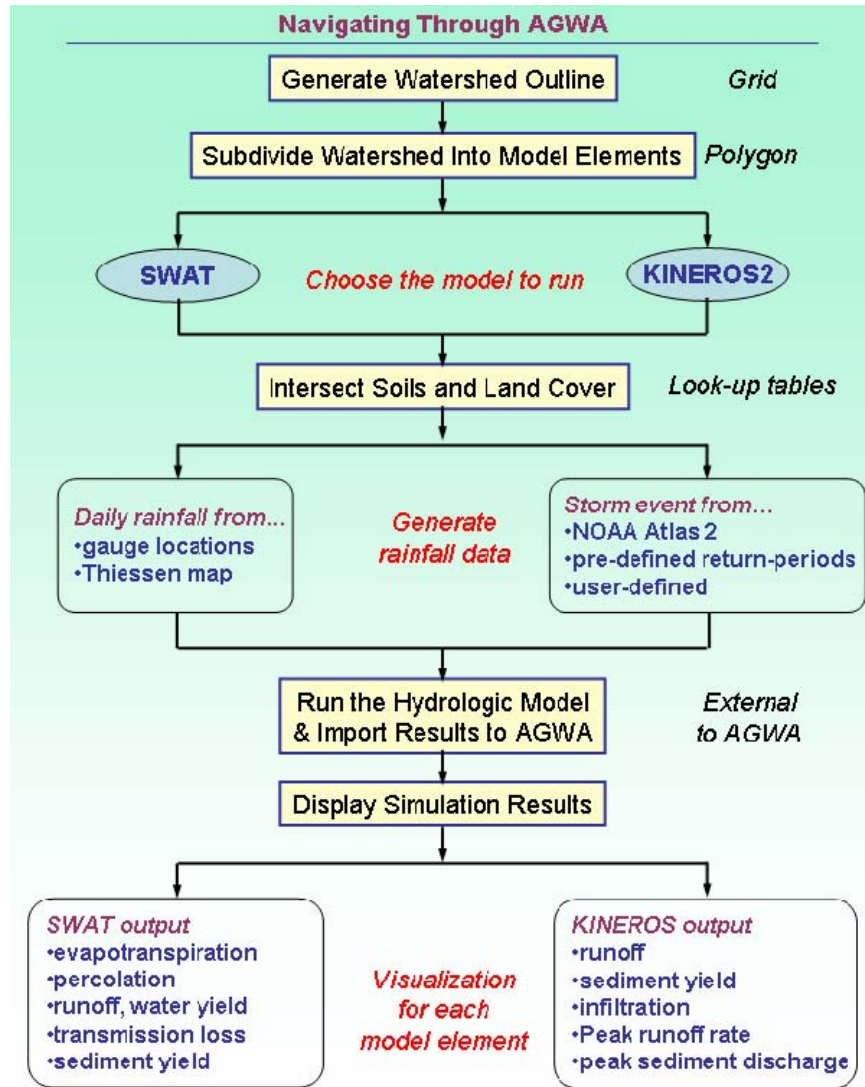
Navigating Through AGWA

Generate Watershed Outline

Grid

Subdivide Watershed Into Model Elements

Polygon

SWAT

Choose the model to run

KINEROS2

Intersect Soils and Land Cover

Look-up tables

Daily rainfall from...
•gauge locations
•Thiessen map

Generate rainfall data

Storm event from...
•NOAA Atlas 2
•pre-defined return-periods
•user-defined

Run the Hydrologic Model & Import Results to AGWA

External to AGWA

Display Simulation Results

SWAT output
•evapotranspiration
•percolation
•runoff, water yield
•transmission loss
•sediment yield

Visualization for each model element

KINEROS output
•runoff
•sediment yield
•infiltration
•Peak runoff rate
•peak sediment discharge